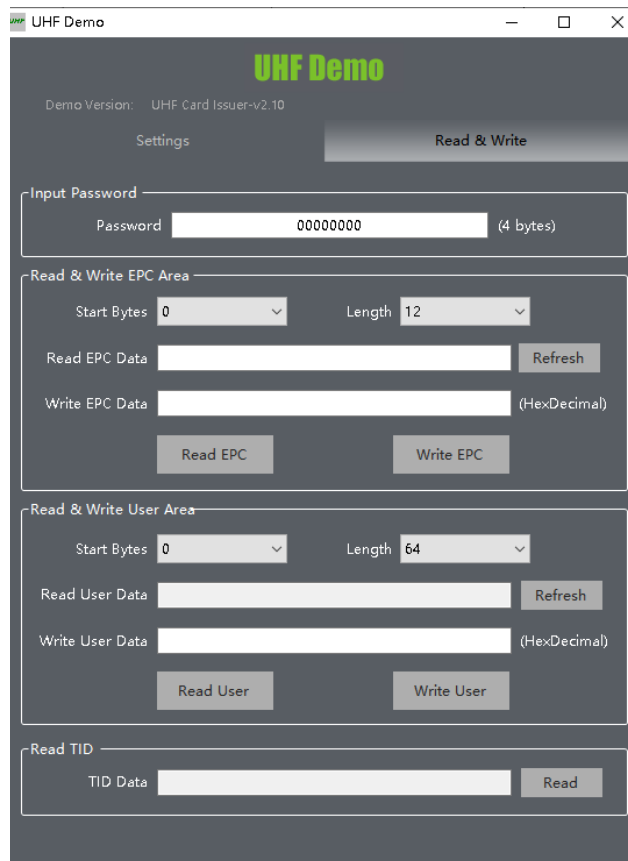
UHF UHF Demo

UHF Demo

Demo Version: UHF Card Issuer-v2.10

Settings

Read & Write

Input Password

Password 00000000 (4 bytes)

Read & Write EPC Area

Start Bytes 0

Length 12

Read EPC Data

Refresh

Write EPC Data

(HexDecimal)

Read EPC

Write EPC

Read & Write User Area

Start Bytes 0

Length 64

Read User Data

Refresh

Write User Data

(HexDecimal)

Read User

Write User

Read TID

TID Data

Read